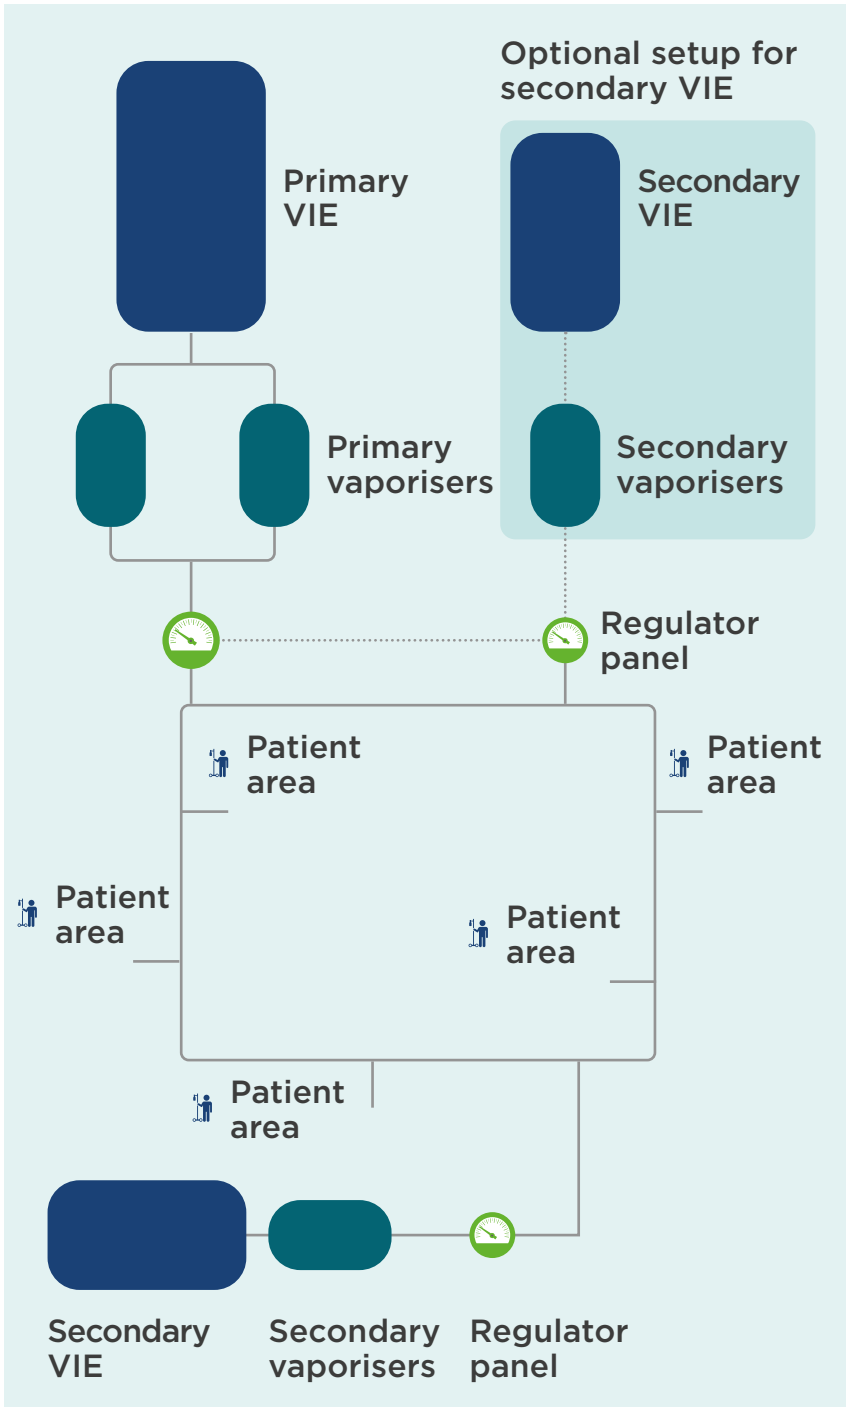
Optional setup for secondary VIE

Primary VIE

Secondary VIE

Primary vaporisers

Secondary vaporisers

Regulator panel

Patient area

Patient area

Patient area

Patient area

Patient area

Secondary VIE

Secondary vaporisers

Regulator panel